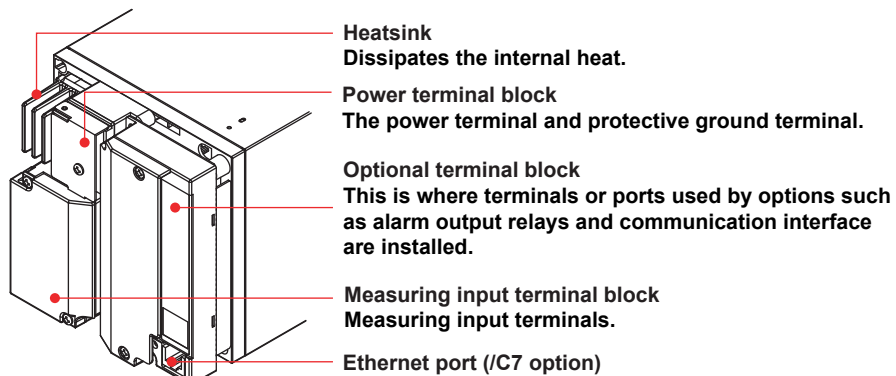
Heatsink
Dissipates the internal heat.

Power terminal block
The power terminal and protective ground terminal.

Optional terminal block
This is where terminals or ports used by options such as alarm output relays and communication interface are installed.

Measuring input terminal block
Measuring input terminals.

Ethernet port (/C7 option)